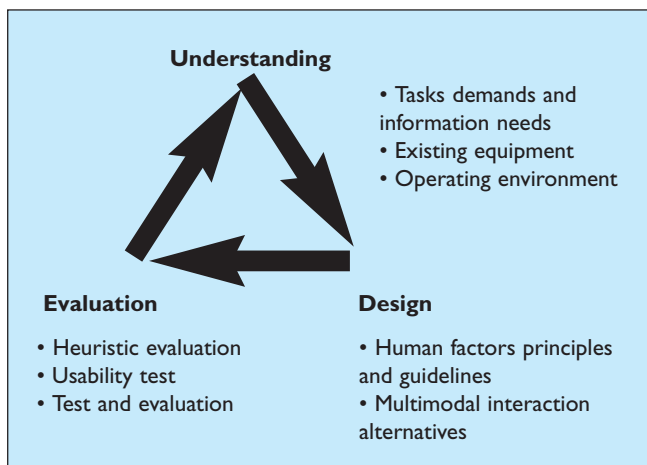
Understanding

• Tasks demands and information needs
• Existing equipment
• Operating environment

Evaluation

• Heuristic evaluation
• Usability test
• Test and evaluation

Design

• Human factors principles and guidelines
• Multimodal interaction alternatives